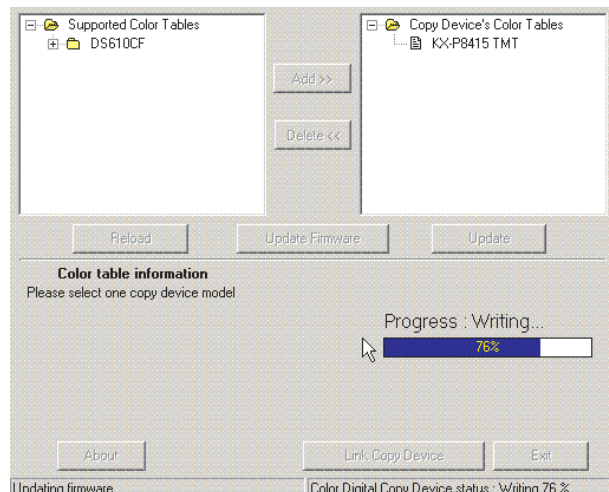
Supported Color Tables
DS610CF

Add >>

Delete <<

Copy Device's Color Tables
KX-P8415 TMT

Reload

Update Firmware

Update

Color table information
Please select one copy device model

Progress : Writing...

76%

About

Link Copy Device

Exit

Updating firmware

Color Digital Copy Device status : Writing 76 %